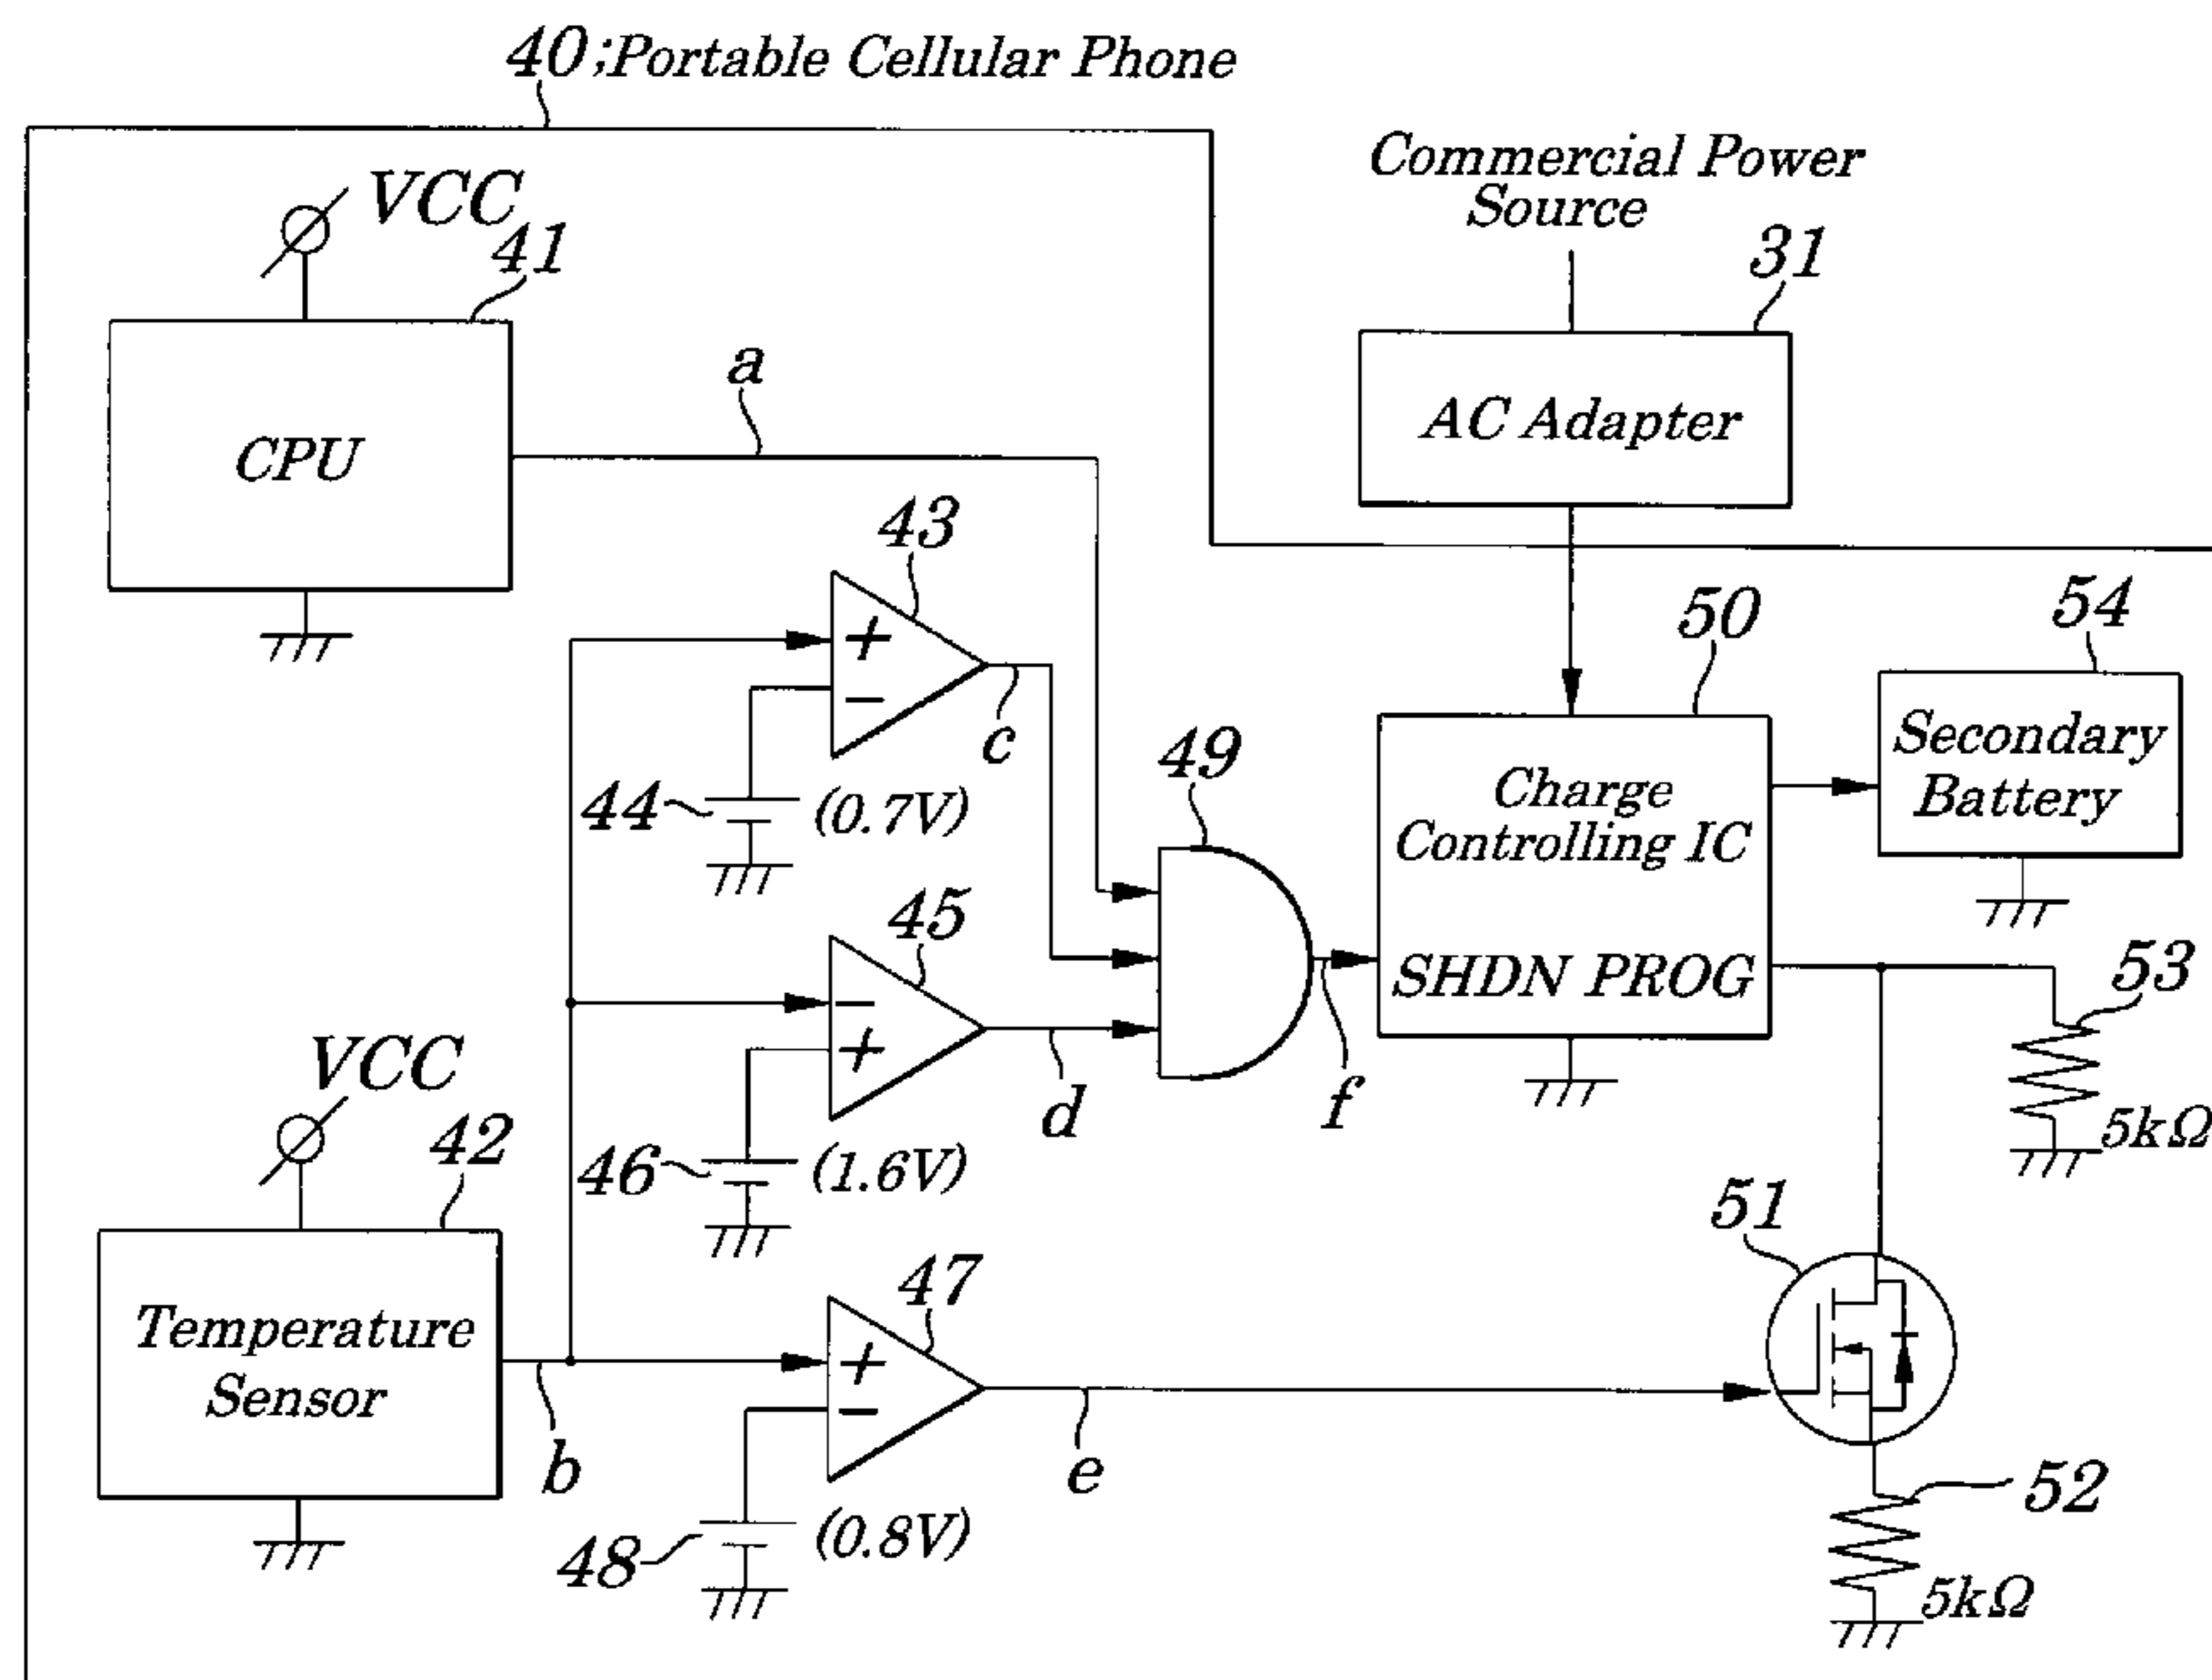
40;Portable Cellular Phone

Commercial Power Source

31

AC Adapter

VCC

41

CPU

a

43

+

−

c

44

(0.7V)

49

50

Charge Controlling IC

SHDN PROG

54

Secondary Battery

45

−

+

d

f

46

(1.6V)

53

5kΩ

VCC

42

Temperature Sensor

b

47

+

−

e

48

(0.8V)

51

52

5kΩ